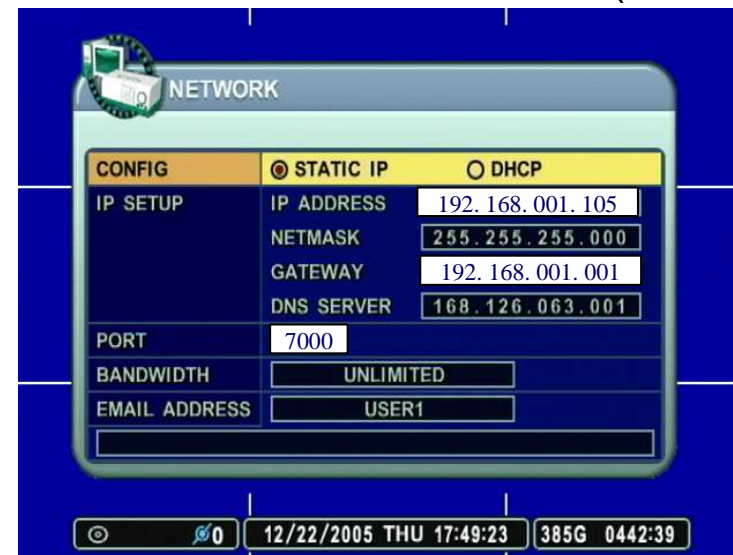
NETWORK

| CONFIG | STATIC IP | DHCP |
|---|---|---|
| IP SETUP | IP ADDRESS | 192. 168. 001. 105 |
| | NETMASK | 255.255.255.000 |
| | GATEWAY | 192. 168. 001. 001 |
| | DNS SERVER | 168.126.063.001 |
| PORT | 7000 | |
| BANDWIDTH | UNLIMITED | |
| EMAIL ADDRESS | USER1 | |

0 12/22/2005 THU 17:49:23 385G 0442:39